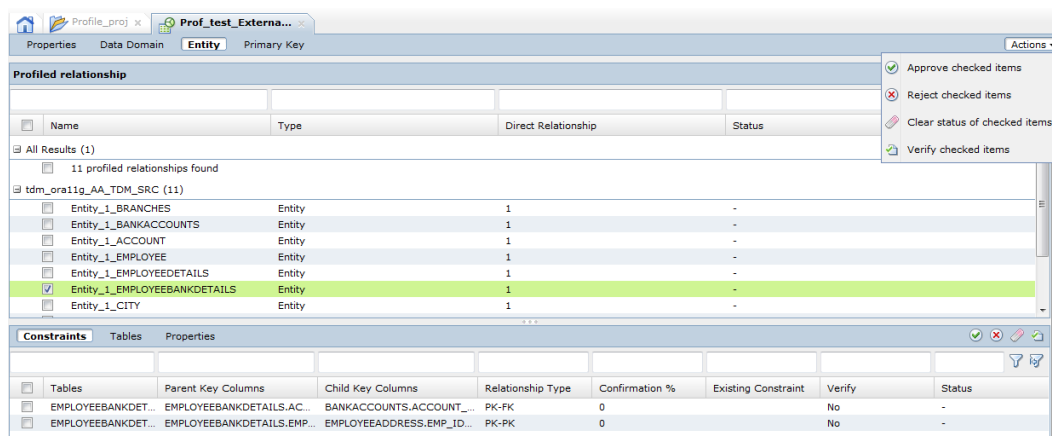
Profile_proj ×

Prof_test_Externa... ×

Properties Data Domain Entity Primary Key

Actions

Approve checked items

Reject checked items

Clear status of checked items

Verify checked items

Profiled relationship

| | Name | Type | Direct Relationship | Status |
|---|---|---|---|---|
| | All Results (1) | | | |
| | 11 profiled relationships found | | | |
| | tdm_ora11g_AA_TDM_SRC (11) | | | |
| | Entity_1_BRANCHES | Entity | 1 | - |
| | Entity_1_BANKACCOUNTS | Entity | 1 | - |
| | Entity_1_ACCOUNT | Entity | 1 | - |
| | Entity_1_EMPLOYEE | Entity | 1 | - |
| | Entity_1_EMPLOYEEDETAILS | Entity | 1 | - |
| ✓ | Entity_1_EMPLOYEEBANKDETAILS | Entity | 1 | - |
| | Entity_1_CITY | Entity | 1 | - |

Constraints Tables Properties

| | Tables | Parent Key Columns | Child Key Columns | Relationship Type | Confirmation % | Existing Constraint | Verify | Status |
|---|---|---|---|---|---|---|---|---|
| | EMPLOYEEBANKDET... | EMPLOYEEBANKDETAILS.AC... | BANKACCOUNTS.ACCOUNT_... | PK-FK | 0 | | No | - |
| | EMPLOYEEBANKDET... | EMPLOYEEBANKDETAILS.EMP... | EMPLOYEEADDRESS.EMP_ID... | PK-PK | 0 | | No | - |